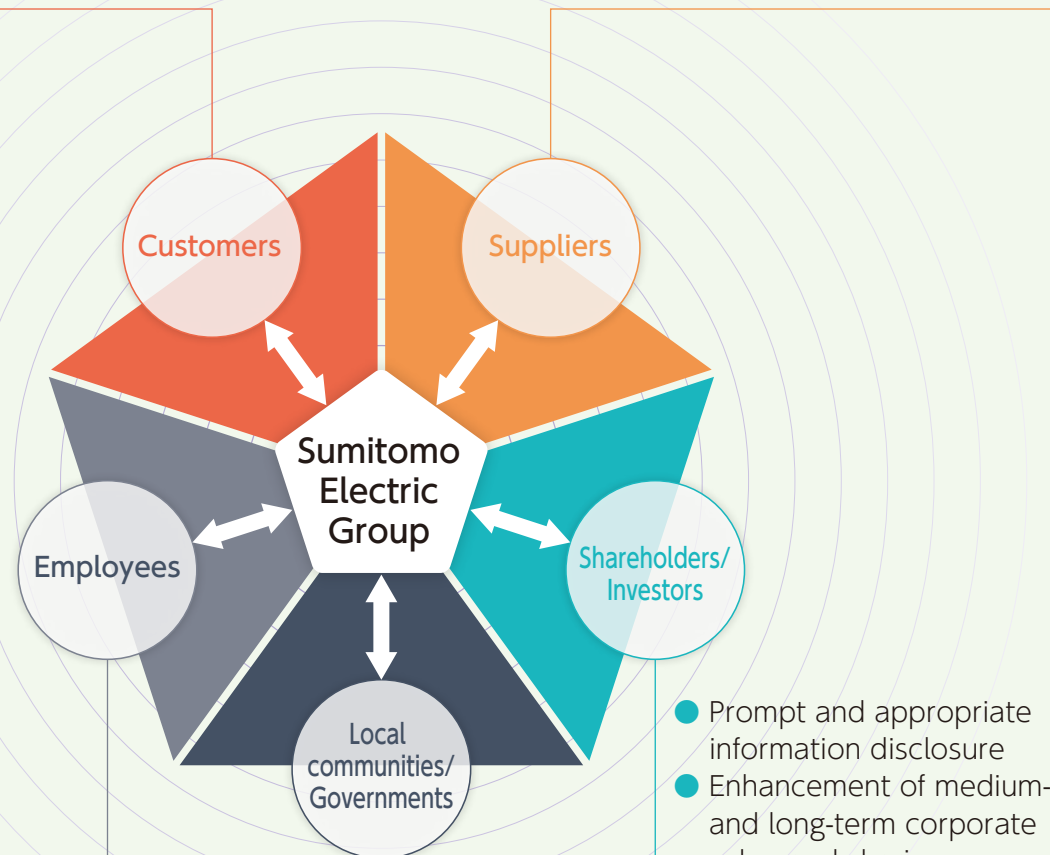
Customers

Suppliers

Sumitomo Electric Group

Employees

Shareholders/ Investors

Local communities/ Governments

● Prompt and appropriate information disclosure
● Enhancement of medium- and long-term corporate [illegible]